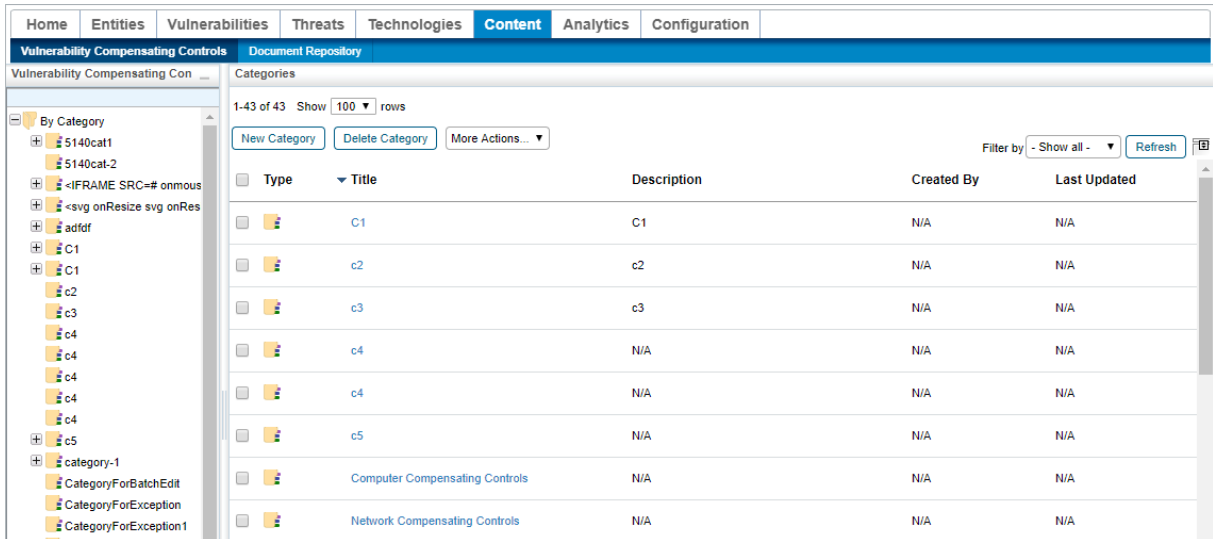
Home Entities Vulnerabilities Threats Technologies Content Analytics Configuration

Vulnerability Compensating Controls Document Repository

Vulnerability Compensating Con

By Category
5140cat1
5140cat-2
<IFRAME SRC=# onmous
<svg onResize svg onRes
adfdf
C1
C1
c2
c3
c4
c4
c4
c4
c4
c5
category-1
CategoryForBatchEdit
CategoryForException
CategoryForException1

Categories

1-43 of 43 Show 100 rows

New Category Delete Category More Actions...

Filter by - Show all - Refresh

| Type | Title | Description | Created By | Last Updated |
|---|---|---|---|---|
| | C1 | C1 | N/A | N/A |
| | c2 | c2 | N/A | N/A |
| | c3 | c3 | N/A | N/A |
| | c4 | N/A | N/A | N/A |
| | c4 | N/A | N/A | N/A |
| | c5 | N/A | N/A | N/A |
| | Computer Compensating Controls | N/A | N/A | N/A |
| | Network Compensating Controls | N/A | N/A | N/A |